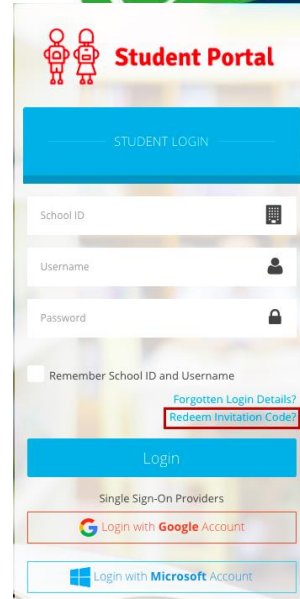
Student Portal

STUDENT LOGIN

School ID

Username

Password

Remember School ID and Username

Forgotten Login Details?
Redeem Invitation Code?

Login

Single Sign-On Providers

Login with Google Account

Login with Microsoft Account